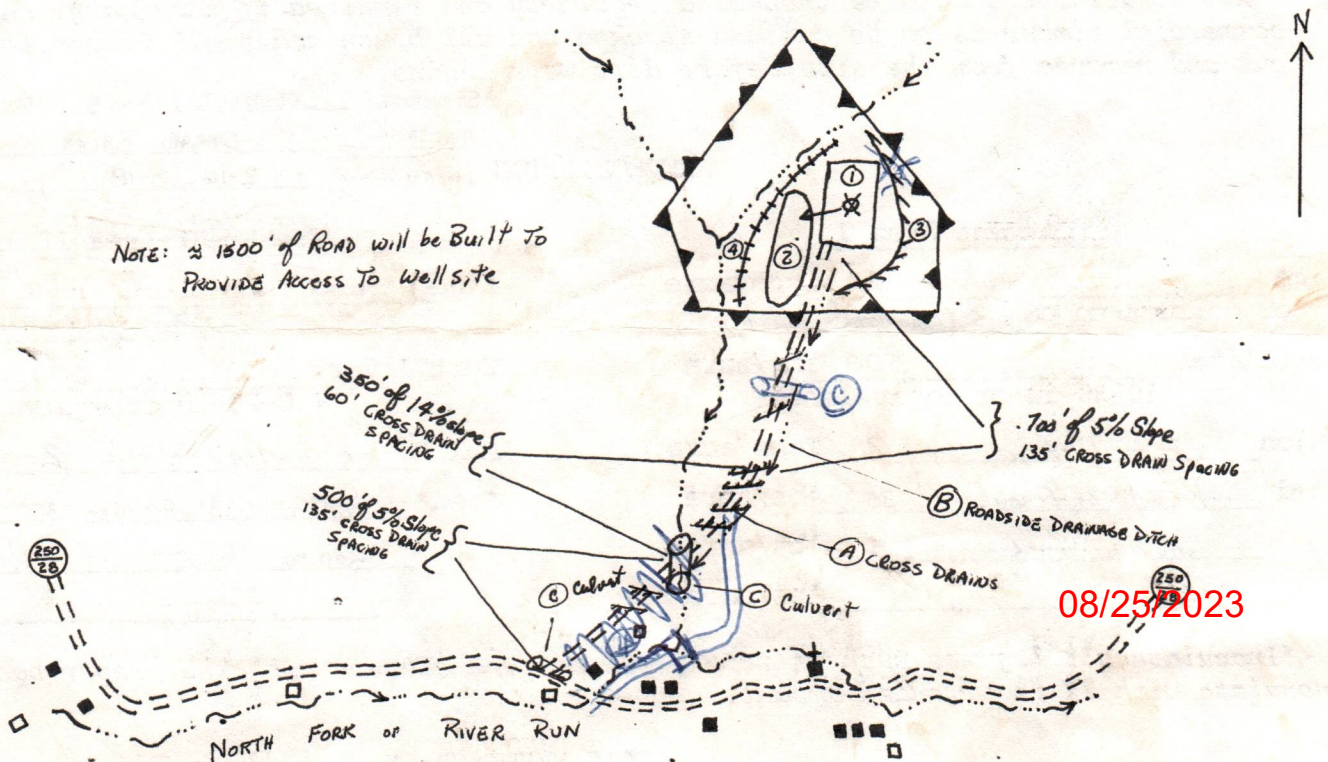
N

NOTE: ≈ 1500' of ROAD will be Built To PROVIDE ACCESS To Wellsite

①
②
③
④

350' of 14% slope 60' CROSS DRAIN SPACING

.700' of 5% Slope 135' CROSS DRAIN SPACING

Ⓒ

Ⓑ ROADSIDE DRAINAGE DITCH

500' of 5% Slope 135' CROSS DRAIN SPACING

Ⓐ CROSS DRAINS

Ⓒ Culvert

Ⓒ Culvert

250
28

250
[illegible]

08/25/2023

NORTH FORK OF RIVER RUN